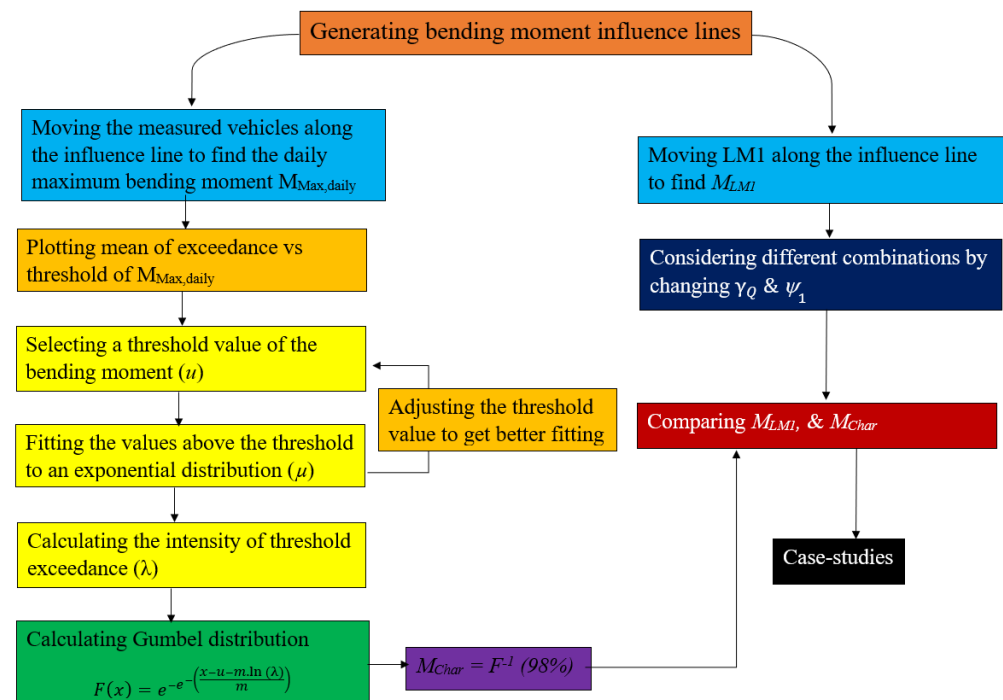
Generating bending moment influence lines

Moving the measured vehicles along the influence line to find the daily maximum bending moment $M_{Max,daily}$

Moving LM1 along the influence line to find $M_{LM1}$

Plotting mean of exceedance vs threshold of $M_{Max,daily}$

Considering different combinations by changing $\gamma_Q$ & $\psi_1$

Selecting a threshold value of the bending moment ($u$)

Adjusting the threshold value to get better fitting

Comparing $M_{LM1}$, & $M_{Char}$

Fitting the values above the threshold to an exponential distribution ($\mu$)

Case-studies

Calculating the intensity of threshold exceedance (λ)

Calculating Gumbel distribution

$F(x) = e^{-e^{-\left(\frac{x-u-m.\ln(\lambda)}{m}\right)}}$

$M_{Char} = F^{-1}$ (98%)